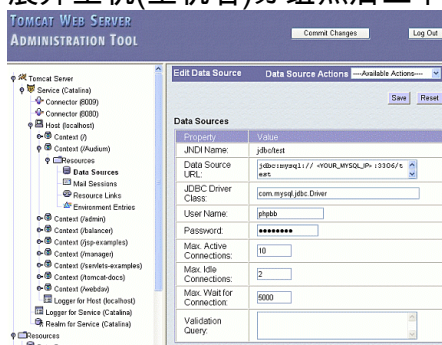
展开上机(上机台)以 理点后工

Tomcat Web Server
Administration Tool

Commit Changes
Log Out

Tomcat Server
Service (Catalina)
Connector (8009)
Connector (8080)
Host (localhost)
Context (/)
Context (/Audium)
Resources
Data Sources
Mail Sessions
Resource Links
Environment Entries
Context (/admin)
Context (/balancer)
Context (/jsp-examples)
Context (/manager)
Context (/servlets-examples)
Context (/tomcat-docs)
Context (/webdav)
Logger for Host (localhost)
Logger for Service (Catalina)
Realm for Service (Catalina)
Resources

Edit Data Source
Data Source Actions
---Available Actions---

Save
Reset

Data Sources

| Property | Value |
|---|---|
| JNDI Name: | jdbc/test |
| Data Source URL: | jdbc:mysql:// <YOUR_MYSQL_IP> :3306/test |
| JDBC Driver Class: | com.mysql.jdbc.Driver |
| User Name: | phpbb |
| Password: | •••••••• |
| Max. Active Connections: | 10 |
| Max. Idle Connections: | 2 |
| Max. Wait for Connection: | 5000 |
| Validation Query: | |